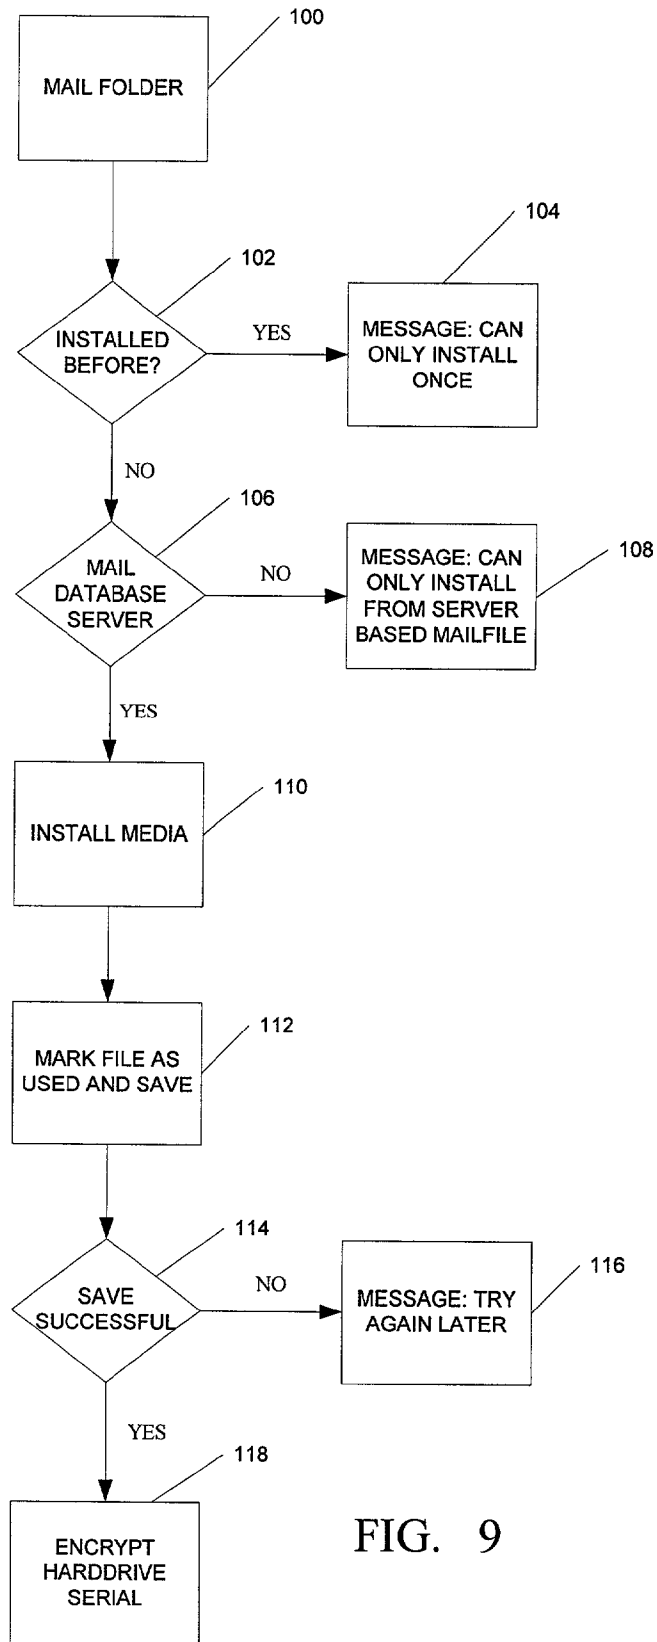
100
MAIL FOLDER

102
INSTALLED BEFORE?
YES
104
MESSAGE: CAN ONLY INSTALL ONCE

NO
106
MAIL DATABASE SERVER
NO
MESSAGE: CAN ONLY INSTALL FROM SERVER BASED MAILFILE
108

YES
110
INSTALL MEDIA

112
MARK FILE AS USED AND SAVE

114
SAVE SUCCESSFUL
NO
MESSAGE: TRY AGAIN LATER
116

YES
118
ENCRYPT HARDDRIVE SERIAL

FIG. 9